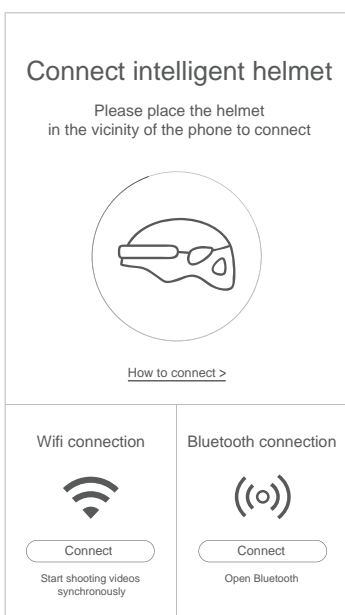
Connect intelligent helmet

Please place the helmet in the vicinity of the phone to connect

How to connect >

Wifi connection

Connect

Start shooting videos synchronously

Bluetooth connection

Connect

Open Bluetooth